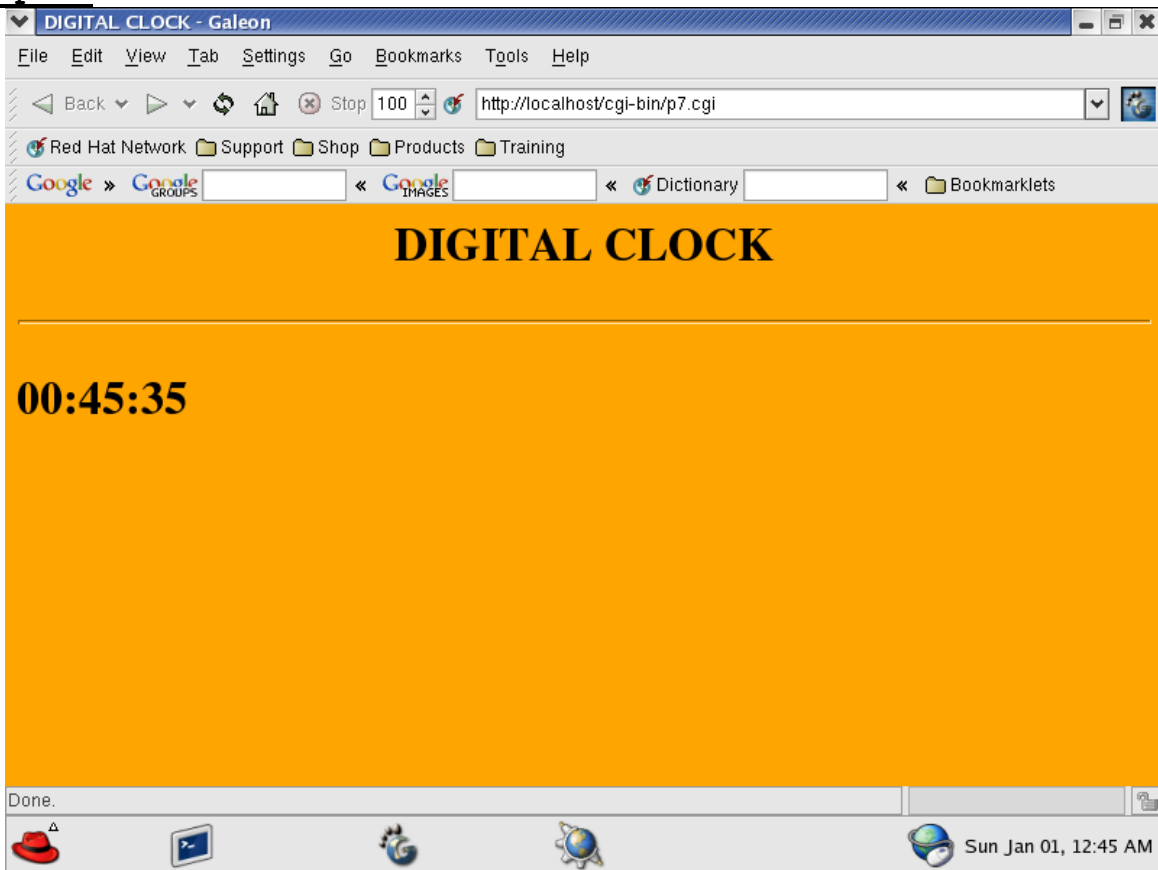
DIGITAL CLOCK - Galeon

File Edit View Tab Settings Go Bookmarks Tools Help

Back Stop 100 http://localhost/cgi-bin/p7.cgi

Red Hat Network Support Shop Products Training

Google » Google GROUPS « Google IMAGES « Dictionary « Bookmarklets

DIGITAL CLOCK

00:45:35

Done.

Sun Jan 01, 12:45 AM